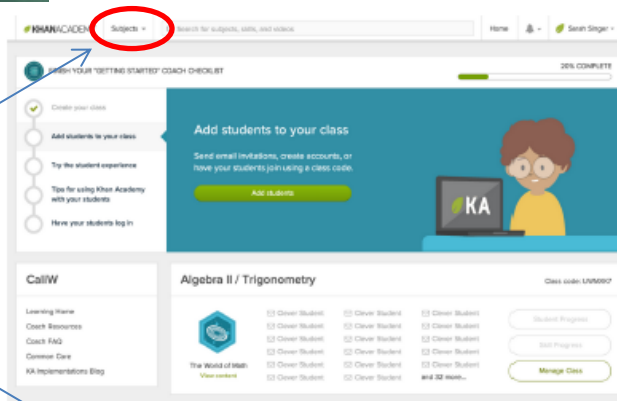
KHANACADEMY Subjects ▾ Search for subjects, skills, and videos Home Sarah Singer ▾

FINISH YOUR "GETTING STARTED" COACH CHECKLIST

20% COMPLETE

Create your class

Add students to your class

Try the student experience

Tips for using Khan Academy with your students

Have your students log in

Add students to your class

Send email invitations, create accounts, or have your students join using a class code.

Add students

KA

CalIW

Learning Home

Coach Resources

Coach FAQ

Common Core

KA Implementations Blog

Algebra II / Trigonometry

Class code: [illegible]

The World of Math

View content

Clever Student

Clever Student

Clever Student

Clever Student

Clever Student

Clever Student

Clever Student

Clever Student

Clever Student

Clever Student

Clever Student

Clever Student

Clever Student

Clever Student

Clever Student

Clever Student

Clever Student

Clever Student

Clever Student

Clever Student

and 32 more...

Student Progress

Skill Progress

Manage Class